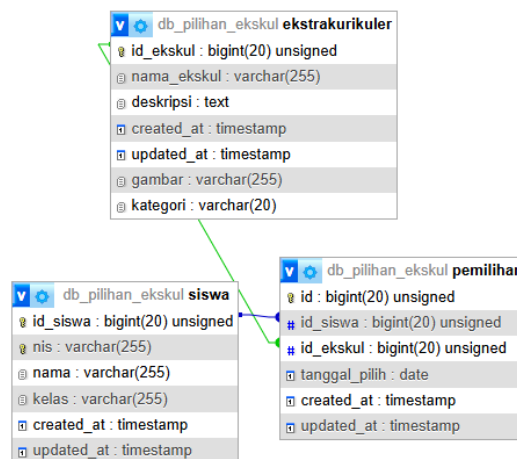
db_pilihan_ekskul ekstrakurikuler
id_ekskul : bigint(20) unsigned
nama_ekskul : varchar(255)
deskripsi : text
created_at : timestamp
updated_at : timestamp
gambar : varchar(255)
kategori : varchar(20)

db_pilihan_ekskul siswa
id_siswa : bigint(20) unsigned
nis : varchar(255)
nama : varchar(255)
kelas : varchar(255)
created_at : timestamp
updated_at : timestamp

db_pilihan_ekskul pemiliha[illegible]
id : bigint(20) unsigned
id_siswa : bigint(20) unsigned
id_ekskul : bigint(20) unsigned
tanggal_pilih : date
created_at : timestamp
updated_at : timestamp